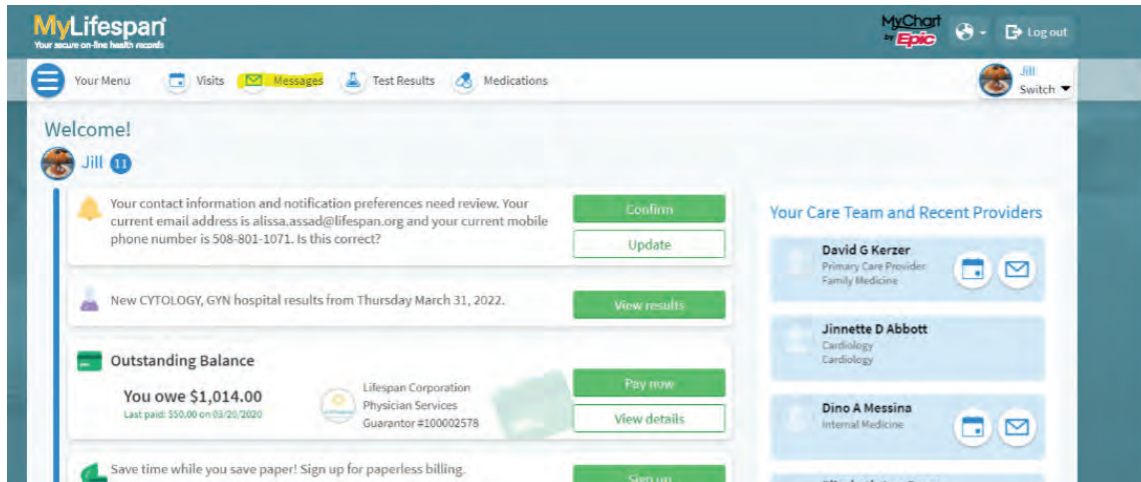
MyLifespan
Your secure on-line health records

MyChart by Epic

Log out

Your Menu
Visits
Messages
Test Results
Medications

Jill
Switch

Welcome!

Jill 11

Your contact information and notification preferences need review. Your current email address is alissa.assad@lifespan.org and your current mobile phone number is 508-801-1071. Is this correct?

Confirm
Update

New CYTOLOGY, GYN hospital results from Thursday March 31, 2022.

View results

Outstanding Balance

You owe $1,014.00
Last paid: $50.00 on 03/20/2020

Lifespan Corporation
Physician Services
Guarantor #100002578

Pay now
View details

Save time while you save paper! Sign up for paperless billing.

Sign up

Your Care Team and Recent Providers

David G Kerzer
Primary Care Provider
Family Medicine

Jinnette D Abbott
Cardiology
Cardiology

Dino A Messina
Internal Medicine

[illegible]